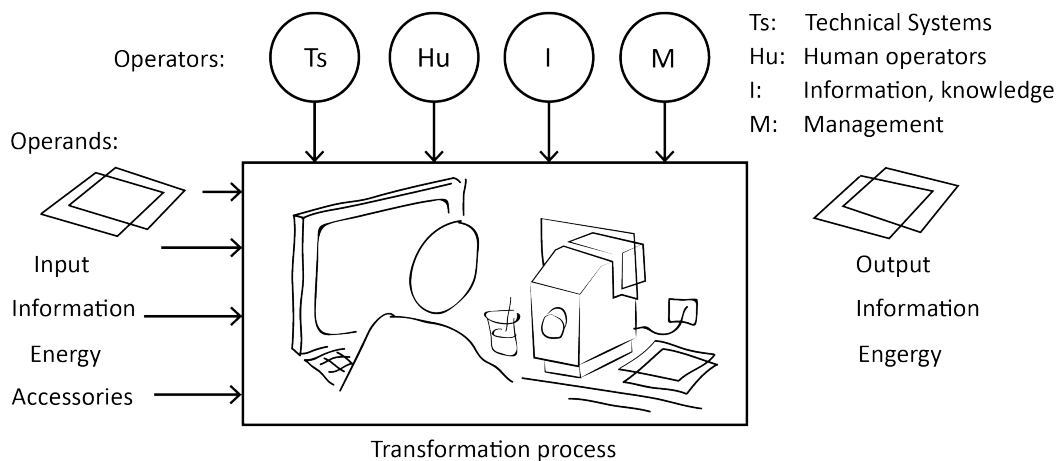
Operators:

Ts

Hu

I

M

Ts: Technical Systems
Hu: Human operators
I: Information, knowledge
M: Management

Operands:

Input
Information
Energy
Accessories

Output
Information
Engergy

Transformation process